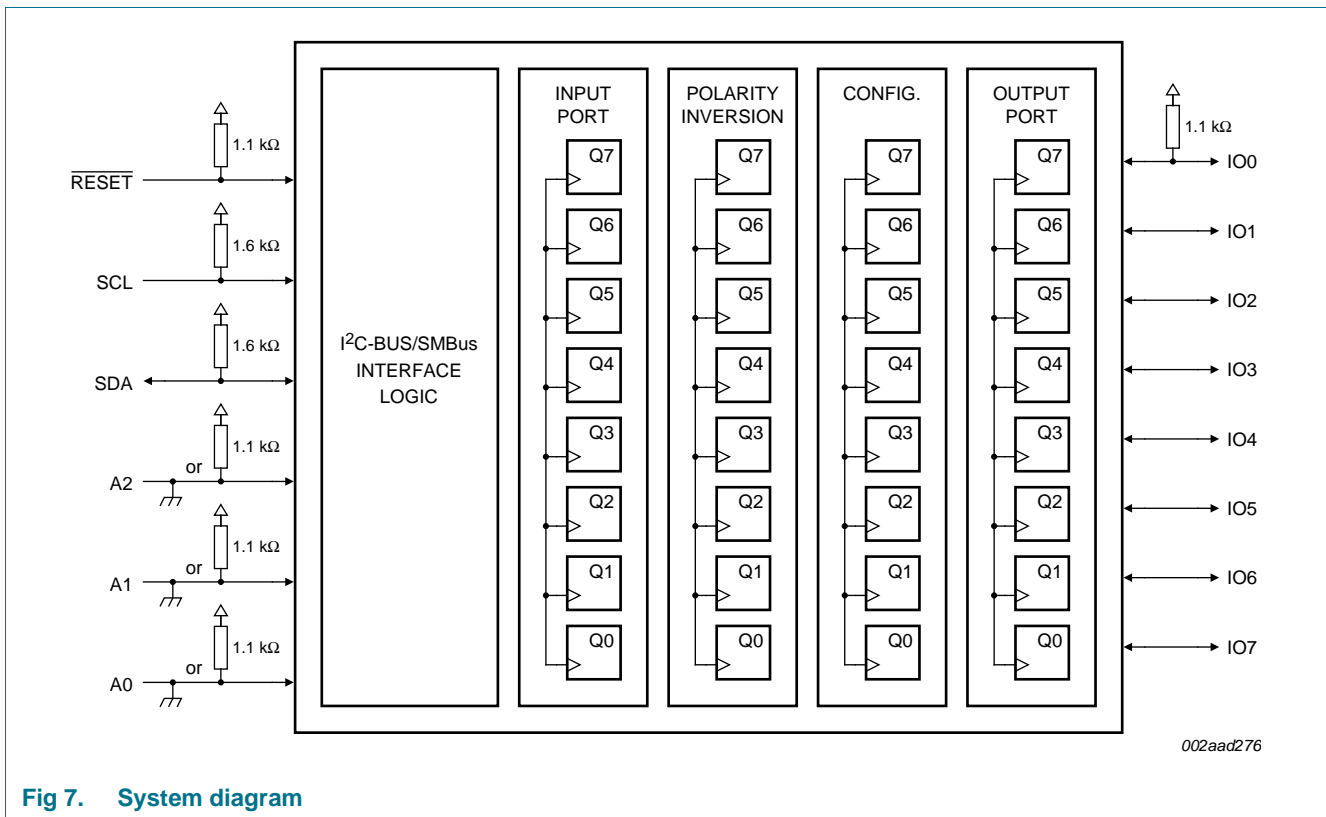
1.1 kΩ
$\overline{RESET}$
1.6 kΩ
SCL
1.6 kΩ
SDA
1.1 kΩ
or
A2
1.1 kΩ
or
A1
1.1 kΩ
or
A0

I$^2$C-BUS/SMBus INTERFACE LOGIC

INPUT PORT
Q7
Q6
Q5
Q4
Q3
Q2
Q1
Q0

POLARITY INVERSION
Q7
Q6
Q5
Q4
Q3
Q2
Q1
Q0

CONFIG.
Q7
Q6
Q5
Q4
Q3
Q2
Q1
Q0

OUTPUT PORT
Q7
Q6
Q5
Q4
Q3
Q2
Q1
Q0

1.1 kΩ
IO0
IO1
IO2
IO3
IO4
IO5
IO6
IO7

002aad276

Fig 7. System diagram